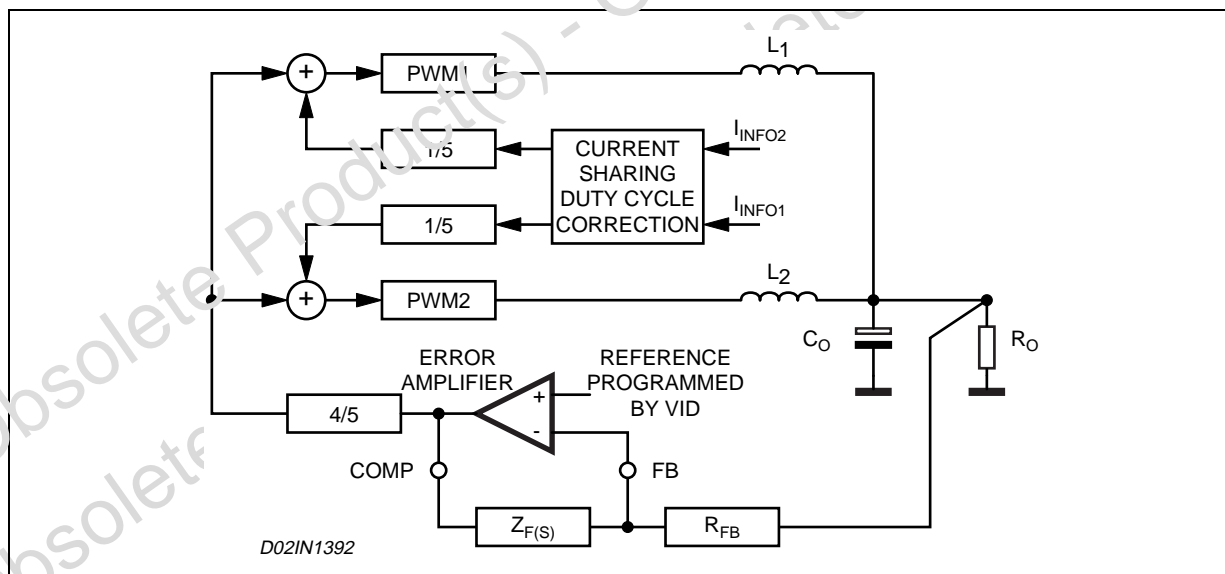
Obsolete Product(s) - Obsolete
Obsolete

PWM1
$L_1$
+
1/5
CURRENT SHARING DUTY CYCLE CORRECTION
$I_{INFO2}$
$I_{INFO1}$
1/5
+
PWM2
$L_2$
$C_O$
$R_O$
ERROR AMPLIFIER
REFERENCE PROGRAMMED BY VID
+
-
4/5
COMP
FB
$Z_{F(S)}$
$R_{FB}$
D02IN1392